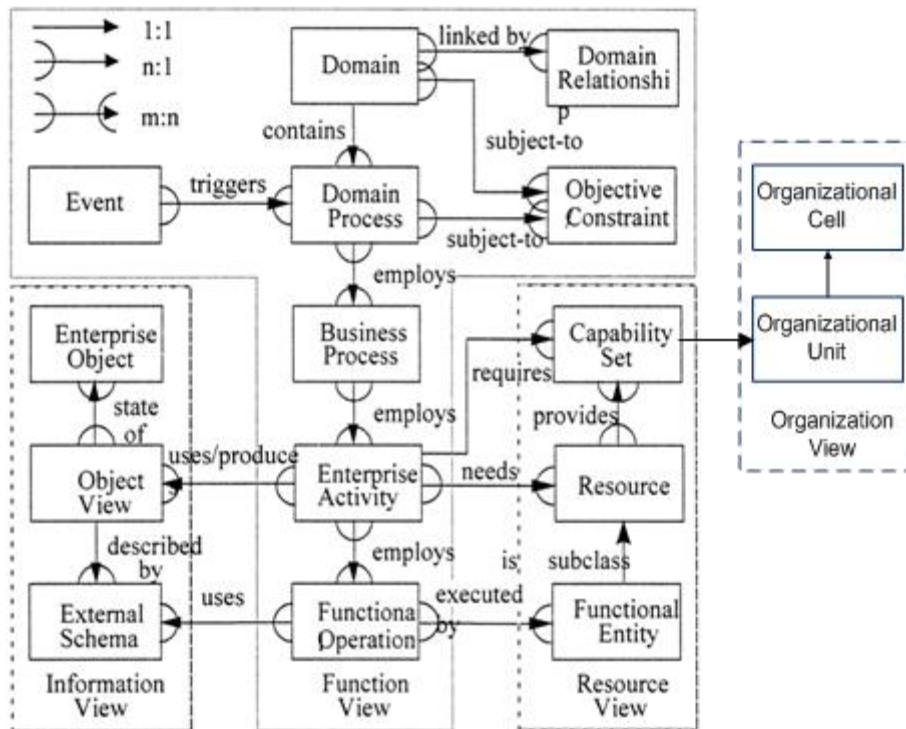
1:1

n:1

m:n

Domain

linked by

Domain Relationshi p

contains

subject-to

Event

triggers

Domain Process

subject-to

Objective Constraint

employs

Enterprise Object

Business Process

Capability Set

state of

requires

employs

provides

uses/produce

Object View

Enterprise Activity

needs

Resource

described by

employs

is

subclass

uses

executed by

External Schema

Functiona Operation

Functional Entity

Information View

Function View

Resource View

Organizational Cell

Organizational Unit

Organization View